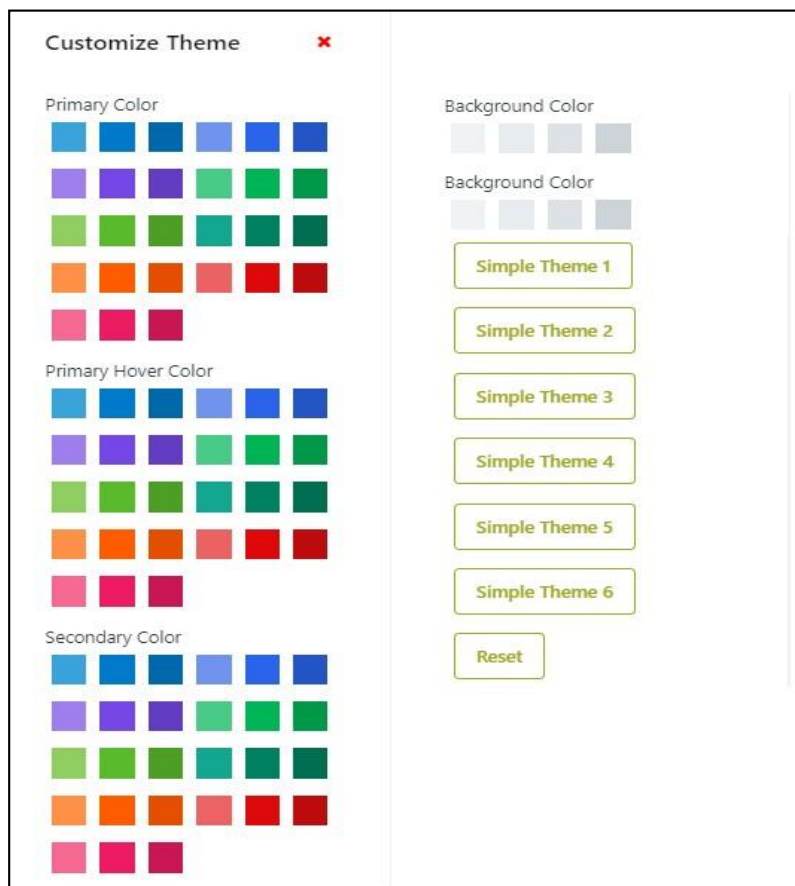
Customize Theme ×

Primary Color

Primary Hover Color

Secondary Color

Background Color

Background Color

Simple Theme 1

Simple Theme 2

Simple Theme 3

Simple Theme 4

Simple Theme 5

Simple Theme 6

Reset